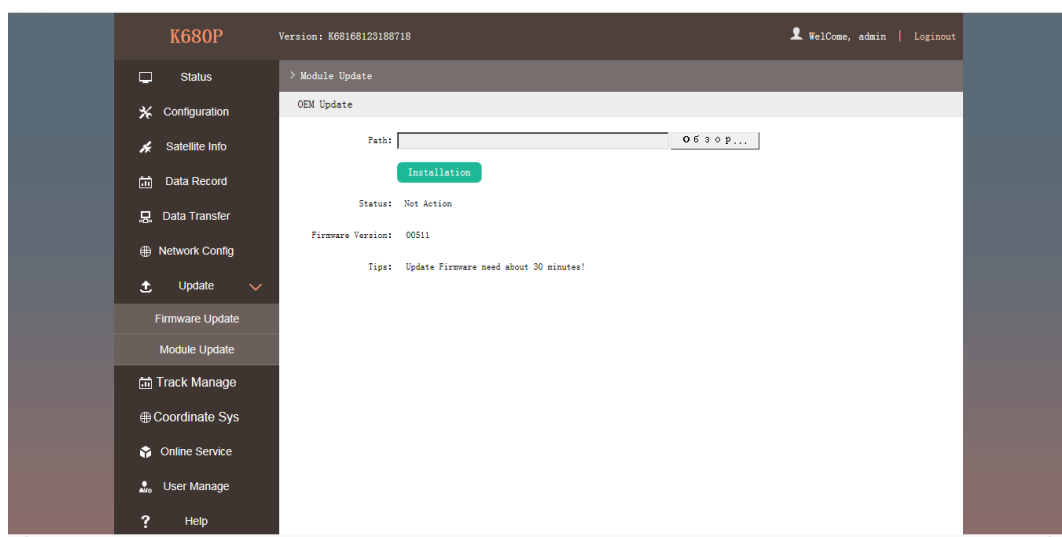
K680P

Version: K68168123188718

WelCome, admin | Loginout

Status

Configuration

Satellite Info

Data Record

Data Transfer

Network Config

Update

Firmware Update

Module Update

Track Manage

Coordinate Sys

Online Service

User Manage

Help

> Module Update

OEM Update

Path: Обзор...

Installation

Status: Not Action

Firmware Version: 00511

Tips: Update Firmware need about 30 minutes!